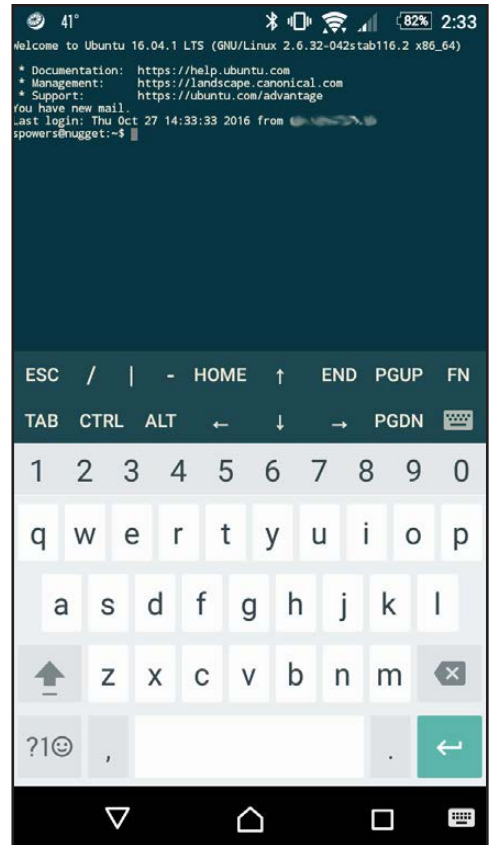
41° 82% 2:33

Welcome to Ubuntu 16.04.1 LTS (GNU/Linux 2.6.32-042stab116.2 x86_64)

* Documentation: https://help.ubuntu.com
* Management: https://landscape.canonical.com
* Support: https://ubuntu.com/advantage
You have new mail.
Last login: Thu Oct 27 14:33:33 2016 from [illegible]
spowers@nugget:~$

ESC / | - HOME ↑ END PGUP FN
TAB CTRL ALT ← ↓ → PGDN

1 2 3 4 5 6 7 8 9 0
q w e r t y u i o p
a s d f g h j k l
z x c v b n m
?1☺ , .